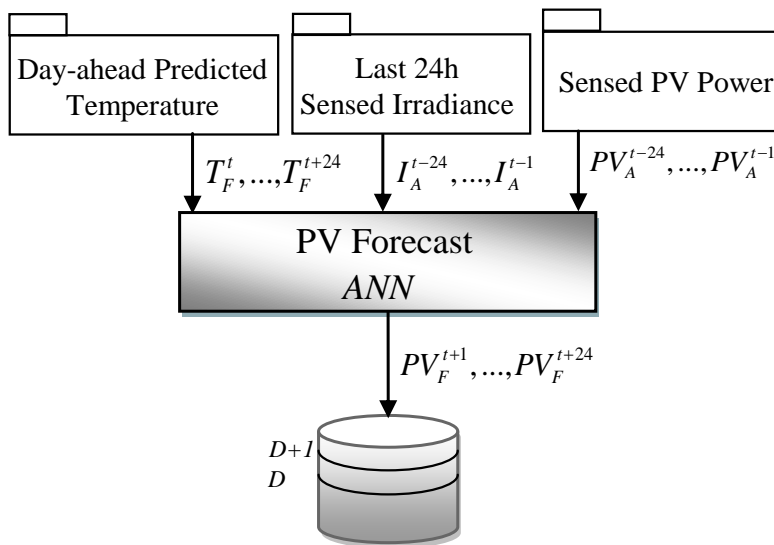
Day-ahead Predicted Temperature

Last 24h Sensed Irradiance

Sensed PV Power

$T_F^t, ..., T_F^{t+24}$

$I_A^{t-24}, ..., I_A^{t-1}$

$PV_A^{t-24}, ..., PV_A^{t-1}$

PV Forecast
ANN

$PV_F^{t+1}, ..., PV_F^{t+24}$

D+1
D